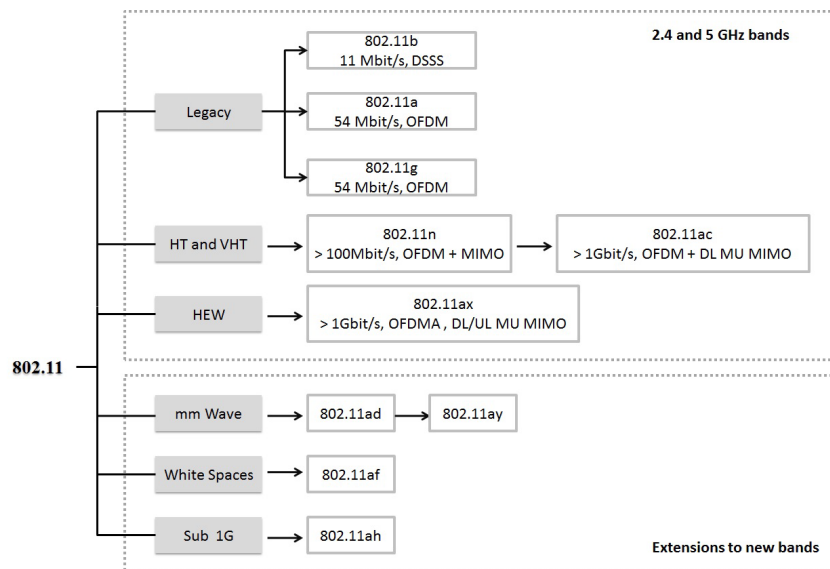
2.4 and 5 GHz bands

802.11

Legacy

802.11b
11 Mbit/s, DSSS

802.11a
54 Mbit/s, OFDM

802.11g
54 Mbit/s, OFDM

HT and VHT

802.11n
> 100Mbit/s, OFDM + MIMO

802.11ac
> 1Gbit/s, OFDM + DL MU MIMO

HEW

802.11ax
> 1Gbit/s, OFDMA , DL/UL MU MIMO

mm Wave

802.11ad

802.11ay

White Spaces

802.11af

Sub 1G

802.11ah

Extensions to new bands